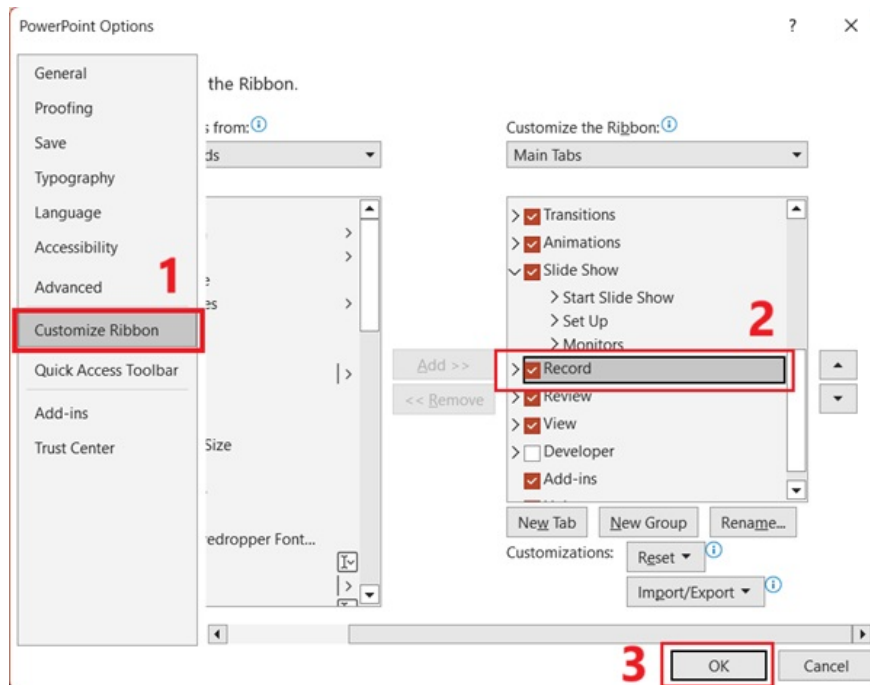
PowerPoint Options

?

General
Proofing
Save
Typography
Language
Accessibility
Advanced
Customize Ribbon
Quick Access Toolbar
Add-ins
Trust Center

1

the Ribbon.

s from:

ds

Customize the Ribbon:

Main Tabs

Transitions
Animations
Slide Show
Start Slide Show
Set Up
Monitors
Record
Review
View
Developer
Add-ins

2

Add >>

<< Remove

Size

edropper Font...

New Tab
New Group
Rename...

Customizations:
Reset ▾
Import/Export ▾

3

OK
Cancel